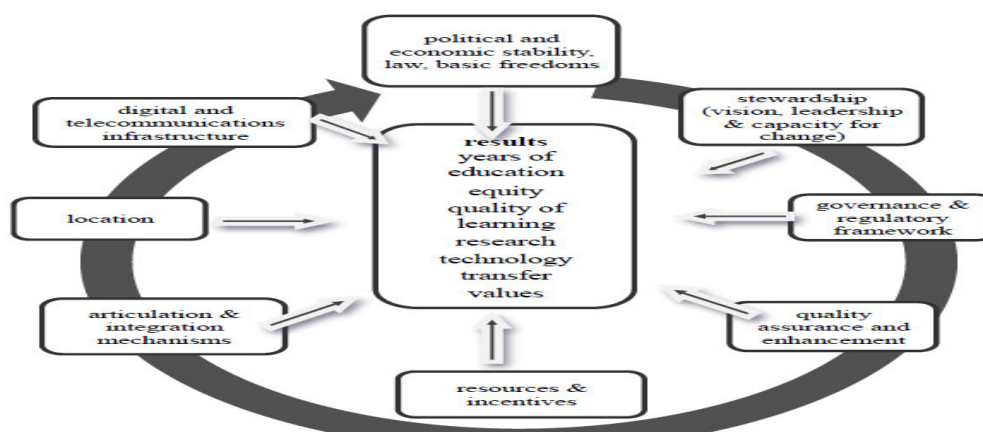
political and economic stability, law, basic freedoms

digital and telecommunications infrastructure

stewardship (vision, leadership & capacity for change)

results
years of education
equity
quality of learning
research
technology transfer
values

location

governance & regulatory framework

articulation & integration mechanisms

quality assurance and enhancement

resources & incentives